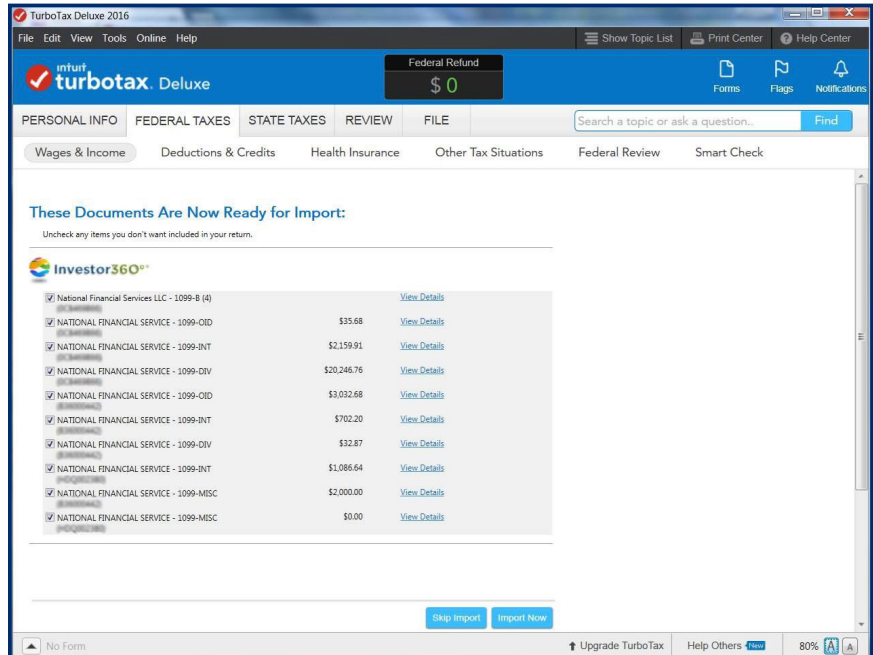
TurboTax Deluxe 2016

File Edit View Tools Online Help

Show Topic List Print Center Help Center

intuit turbotax. Deluxe

Federal Refund
$ 0

Forms Flags Notifications

PERSONAL INFO FEDERAL TAXES STATE TAXES REVIEW FILE

Search a topic or ask a question.. Find

Wages & Income Deductions & Credits Health Insurance Other Tax Situations Federal Review Smart Check

These Documents Are Now Ready for Import:

Uncheck any items you don't want included in your return.

Investor360°

| | | |
|---|---|---|
| National Financial Services LLC - 1099-B (4) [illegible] | | View Details |
| NATIONAL FINANCIAL SERVICE - 1099-OID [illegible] | $35.68 | View Details |
| NATIONAL FINANCIAL SERVICE - 1099-INT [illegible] | $2,159.91 | View Details |
| NATIONAL FINANCIAL SERVICE - 1099-DIV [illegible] | $20,246.76 | View Details |
| NATIONAL FINANCIAL SERVICE - 1099-OID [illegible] | $3,032.68 | View Details |
| NATIONAL FINANCIAL SERVICE - 1099-INT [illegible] | $702.20 | View Details |
| NATIONAL FINANCIAL SERVICE - 1099-DIV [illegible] | $32.87 | View Details |
| NATIONAL FINANCIAL SERVICE - 1099-INT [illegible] | $1,086.64 | View Details |
| NATIONAL FINANCIAL SERVICE - 1099-MISC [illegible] | $2,000.00 | View Details |
| NATIONAL FINANCIAL SERVICE - 1099-MISC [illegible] | $0.00 | View Details |

Skip Import Import Now

No Form

Upgrade TurboTax Help Others New 80% A A